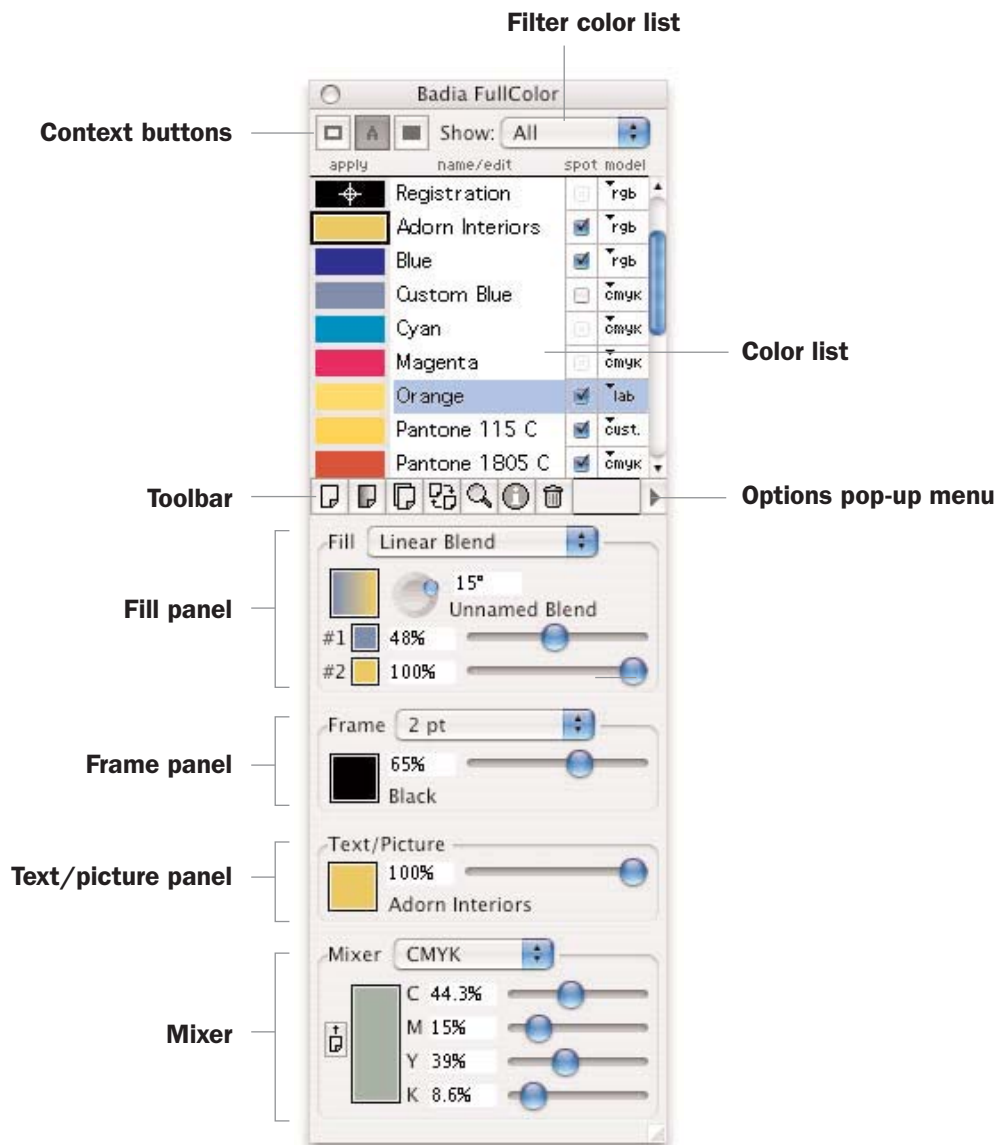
Filter color list

Badia FullColor

Context buttons

A Show: All

apply name/edit spot model

| | | | |
|---|---|---|---|
| | Registration | | rgb |
| | Adorn Interiors | | rgb |
| | Blue | | rgb |
| | Custom Blue | | cmyk |
| | Cyan | | cmyk |
| | Magenta | | cmyk |
| | Orange | | lab |
| | Pantone 115 C | | cust. |
| | Pantone 1805 C | | cmyk |

Color list

Toolbar

Options pop-up menu

Fill Linear Blend

15°

Unnamed Blend

#1 48%

#2 100%

Fill panel

Frame 2 pt

65%

Black

Frame panel

Text/Picture

100%

Adorn Interiors

Text/picture panel

Mixer CMYK

C 44.3%

M 15%

Y 39%

K 8.6%

Mixer